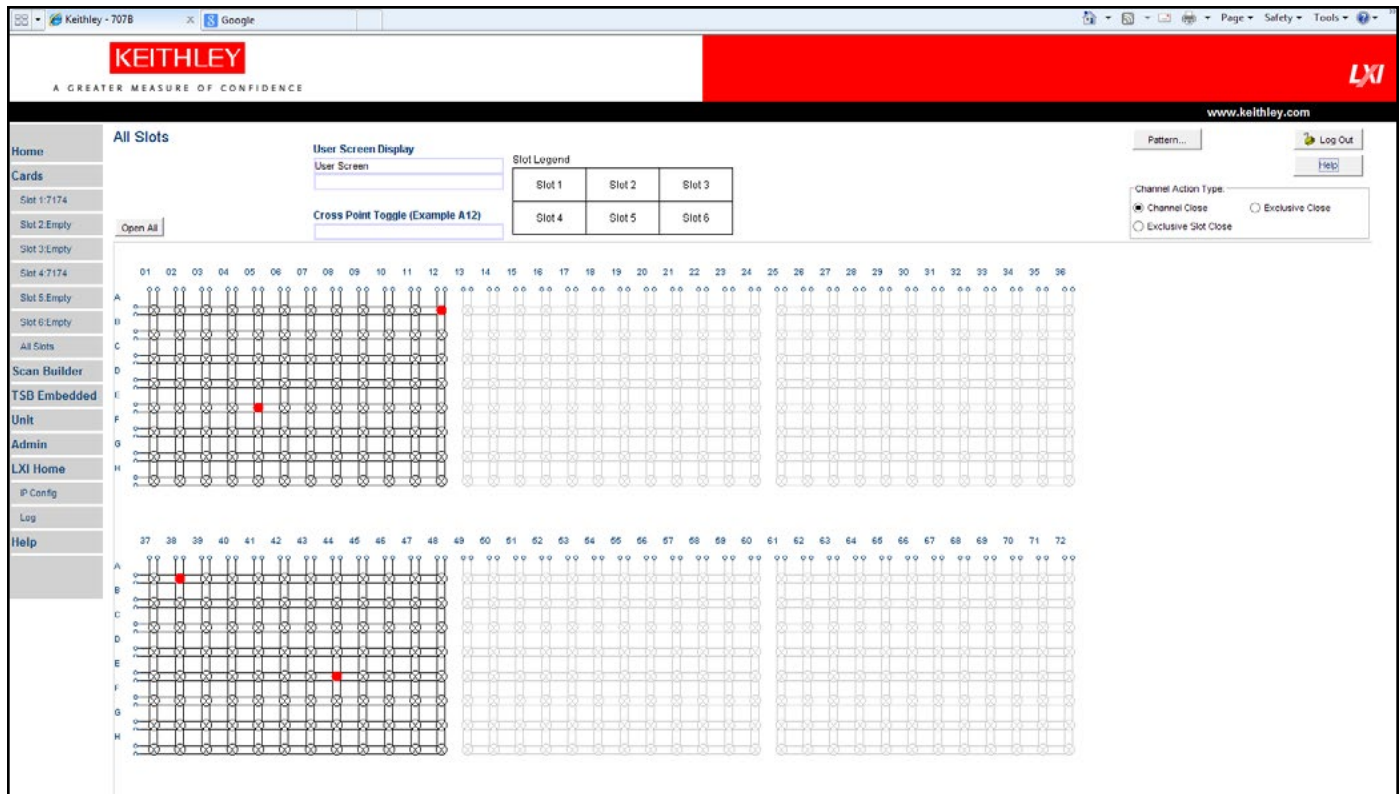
Keithley - 707B
Google
Page ▾ Safety ▾ Tools ▾

KEITHLEY
A GREATER MEASURE OF CONFIDENCE
LXI
www.keithley.com

Home
Cards
Slot 1:7174
Slot 2:Empty
Slot 3:Empty
Slot 4:7174
Slot 5:Empty
Slot 6:Empty
All Slots
Scan Builder
TSB Embedded
Unit
Admin
LXI Home
IP Config
Log
Help

All Slots

User Screen Display
User Screen

Cross Point Toggle (Example A12)

Open All

Slot Legend

| Slot 1 | Slot 2 | Slot 3 |
|---|---|---|
| Slot 4 | Slot 5 | Slot 6 |

Pattern...
Log Out
Help

Channel Action Type:
Channel Close
Exclusive Close
Exclusive Slot Close

01 02 03 04 05 06 07 08 09 10 11 12 13 14 15 16 17 18 19 20 21 22 23 24 25 26 27 28 29 30 31 32 33 34 35 36
A
B
C
D
E
F
G
H

37 38 39 40 41 42 43 44 45 46 47 48 49 50 51 52 53 54 55 56 57 58 59 60 61 62 63 64 65 66 67 68 69 70 71 72
A
B
C
D
E
F
G
H